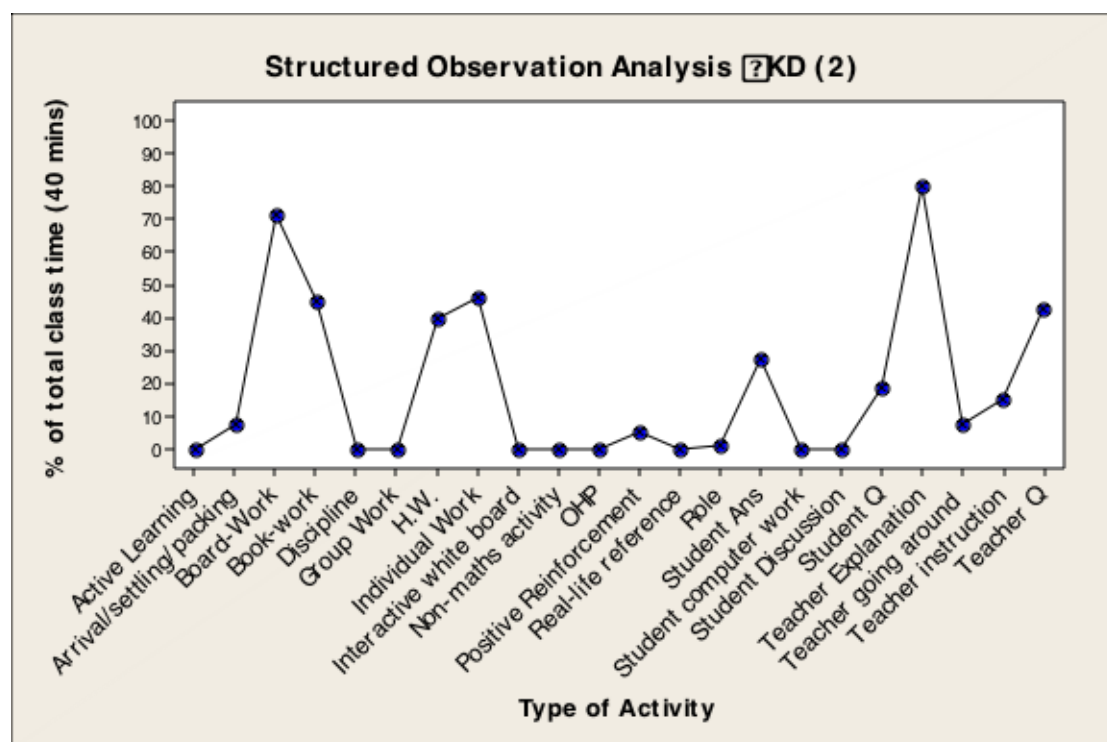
Structured Observation Analysis ?KD (2)

% of total class time (40 mins)

100
90
80
70
60
50
40
30
20
10
0

Active Learning
Arrival/settling/packing
Board-Work
Book-work
Discipline
Group Work
H.W.
Individual Work
Interactive white board
Non-maths activity
OHP
Positive Reinforcement
Real-life reference
Role
Student Ans
Student computer work
Student Discussion
Student Q
Teacher Explanation
Teacher going around
Teacher instruction
Teacher Q

Type of Activity